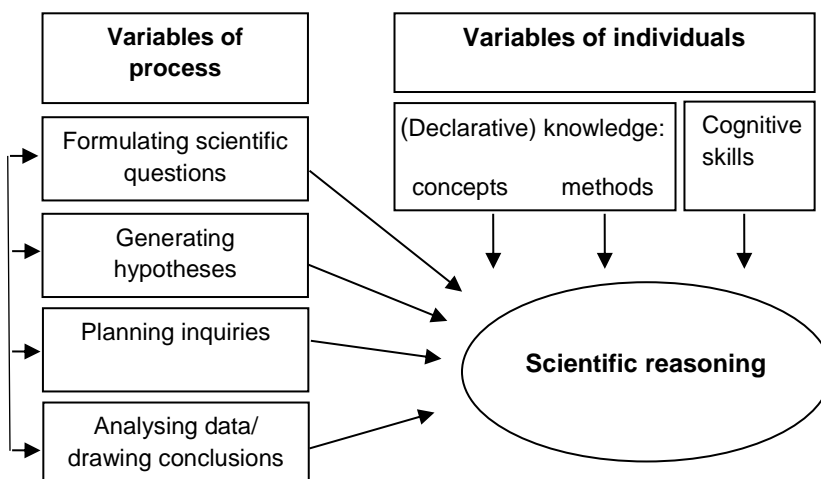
Variables of process

Variables of individuals

Formulating scientific questions

Generating hypotheses

Planning inquiries

Analysing data/ drawing conclusions

(Declarative) knowledge:

concepts

methods

Cognitive skills

Scientific reasoning